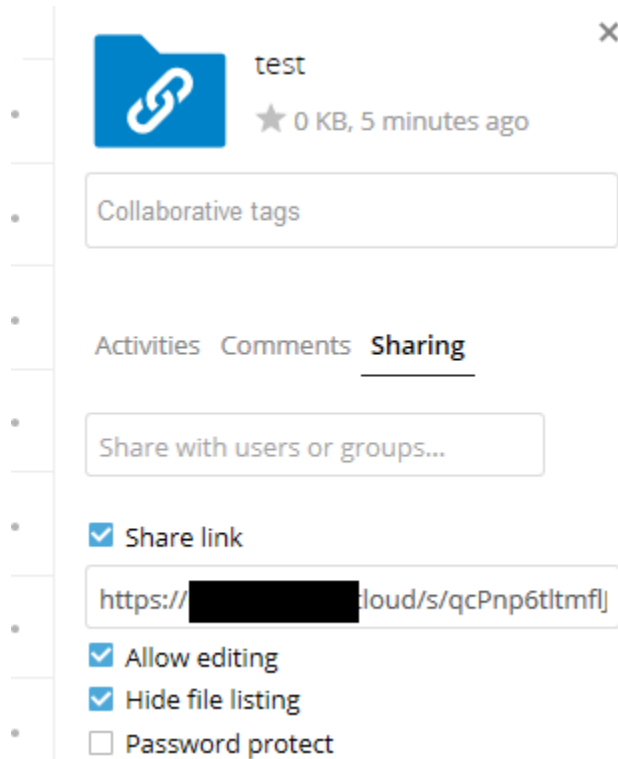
test

0 KB, 5 minutes ago

Collaborative tags

Activities Comments Sharing

Share with users or groups...

Share link

https://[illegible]cloud/s/qcPnp6tltmflJ

Allow editing

Hide file listing

Password protect